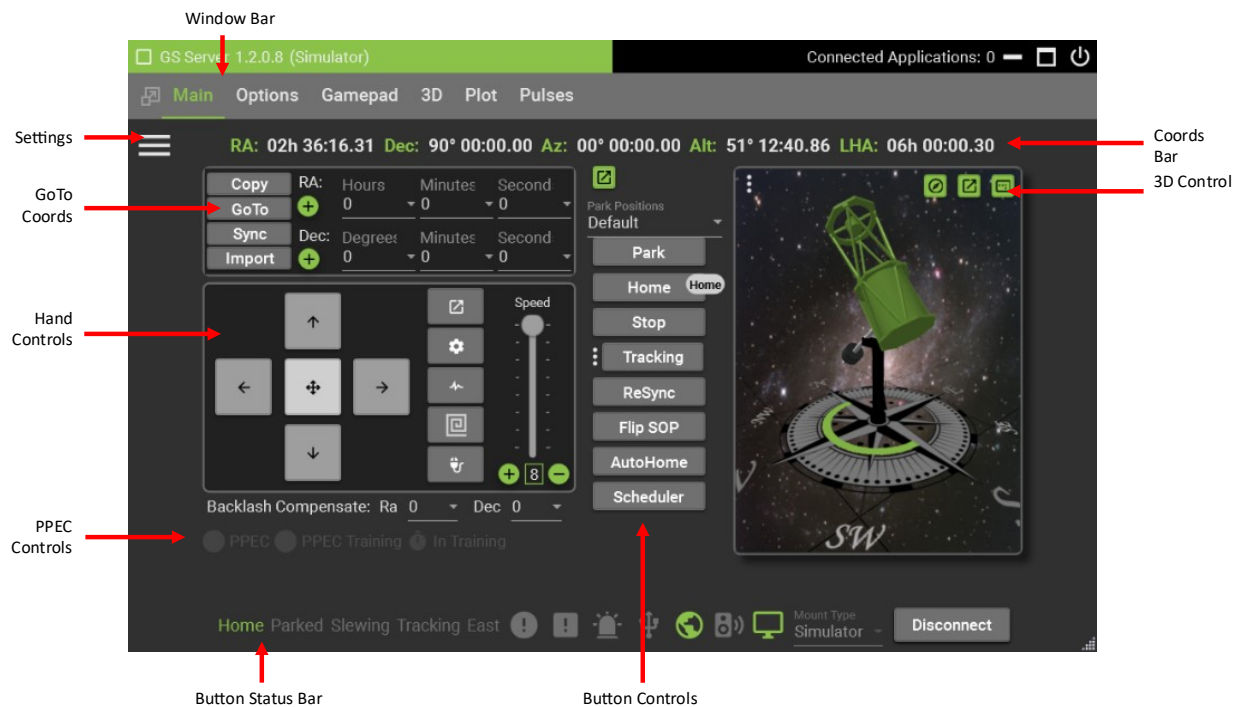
Window Bar

GS Server 1.2.0.8 (Simulator)

Connected Applications: 0

Main Options Gamepad 3D Plot Pulses

Settings

RA: 02h 36:16.31 Dec: 90° 00:00.00 Az: 00° 00:00.00 Alt: 51° 12:40.86 LHA: 06h 00:00.30

Coords Bar

GoTo Coords

Copy
GoTo
Sync
Import

RA: Hours 0 Minutes 0 Second 0
Dec: Degrees 0 Minutes 0 Second 0

Park Positions
Default

Park
Home
Home
Stop
Tracking
ReSync
Flip SOP
AutoHome
Scheduler

3D Control

Hand Controls

Speed
8

Backlash Compensate: Ra 0 Dec 0

PPEC Controls

PPEC PPEC Training In Training

SW

Home Parked Slewing Tracking East

Mount Type
Simulator

Disconnect

Button Status Bar

Button Controls